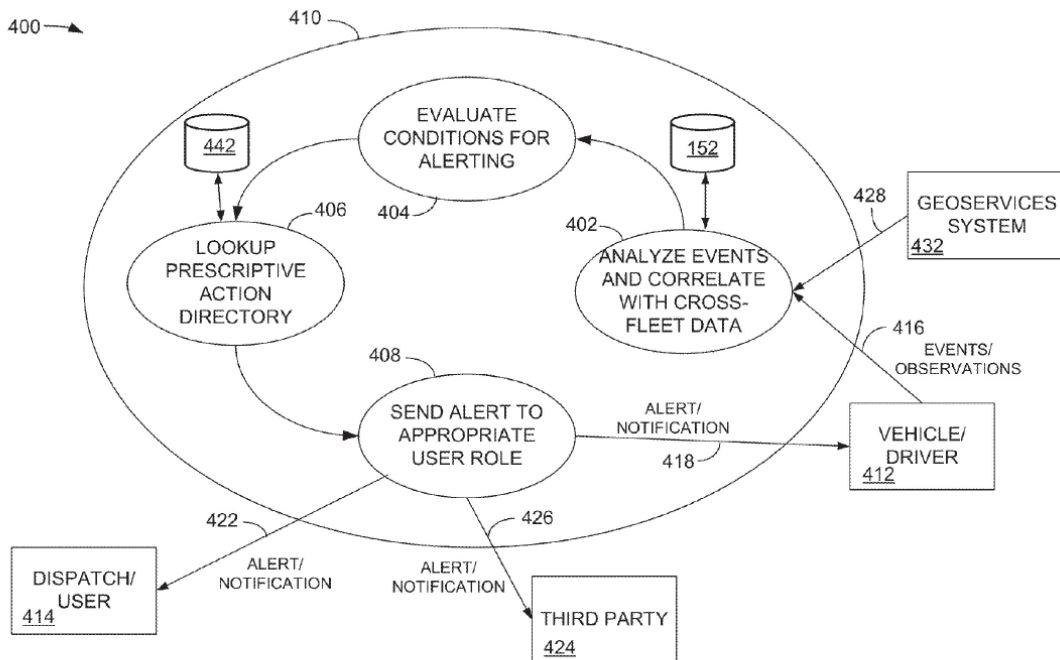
400

410

EVALUATE CONDITIONS FOR ALERTING

404

442

152

406

LOOKUP PRESCRIPTIVE ACTION DIRECTORY

402

ANALYZE EVENTS AND CORRELATE WITH CROSS-FLEET DATA

428

GEOSERVICES SYSTEM
432

416

EVENTS/ OBSERVATIONS

408

SEND ALERT TO APPROPRIATE USER ROLE

ALERT/ NOTIFICATION

418

VEHICLE/ DRIVER
412

422

426

ALERT/ NOTIFICATION

ALERT/ NOTIFICATION

DISPATCH/ USER
414

THIRD PARTY
424